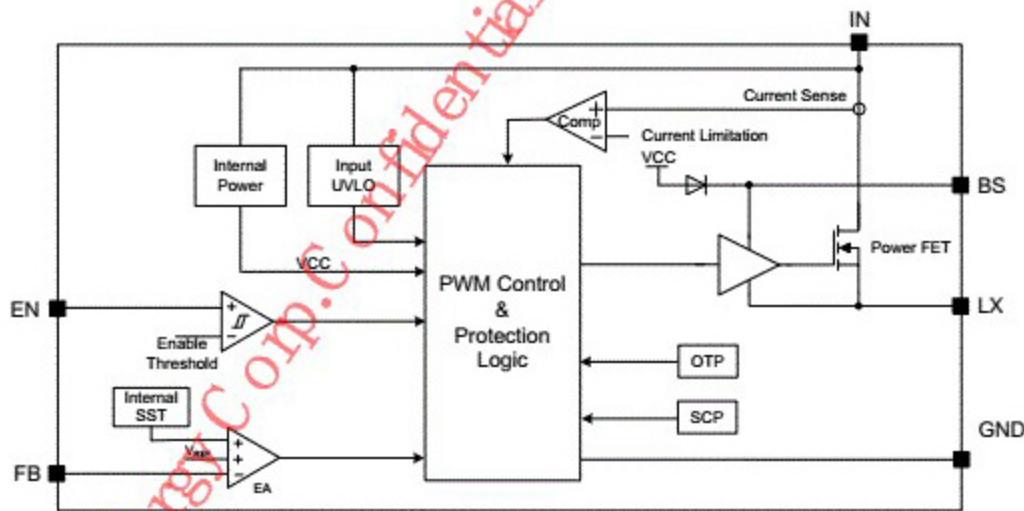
IN

Current Sense

Comp

Current Limitation

VCC

BS

Internal Power

Input UVLO

Power FET

VCC

PWM Control & Protection Logic

EN

Enable Threshold

LX

OTP

Internal SST

SCP

$V_{REF}$

GND

FB

EA

rgy Corp. Confidentia